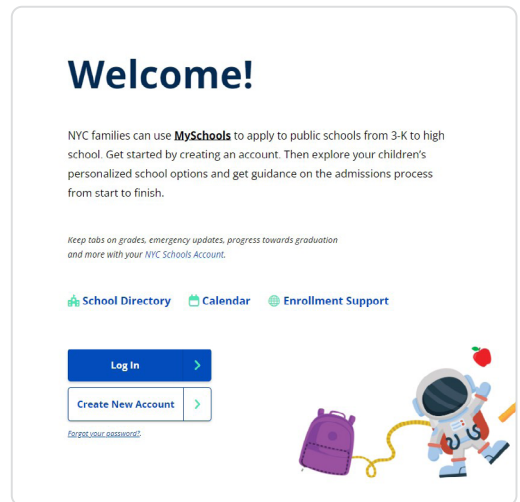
Welcome!

NYC families can use MySchools to apply to public schools from 3-K to high school. Get started by creating an account. Then explore your children's personalized school options and get guidance on the admissions process from start to finish.

Keep tabs on grades, emergency updates, progress towards graduation and more with your NYC Schools Account.

School Directory Calendar Enrollment Support

Log In

Create New Account

Forgot your password?